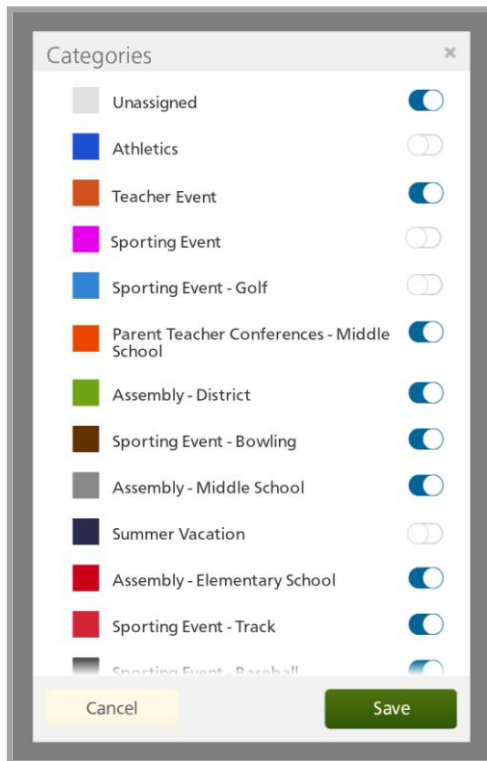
Categories ×

Unassigned

Athletics

Teacher Event

Sporting Event

Sporting Event - Golf

Parent Teacher Conferences - Middle School

Assembly - District

Sporting Event - Bowling

Assembly - Middle School

Summer Vacation

Assembly - Elementary School

Sporting Event - Track

Sporting Event - Baseball

Cancel

Save